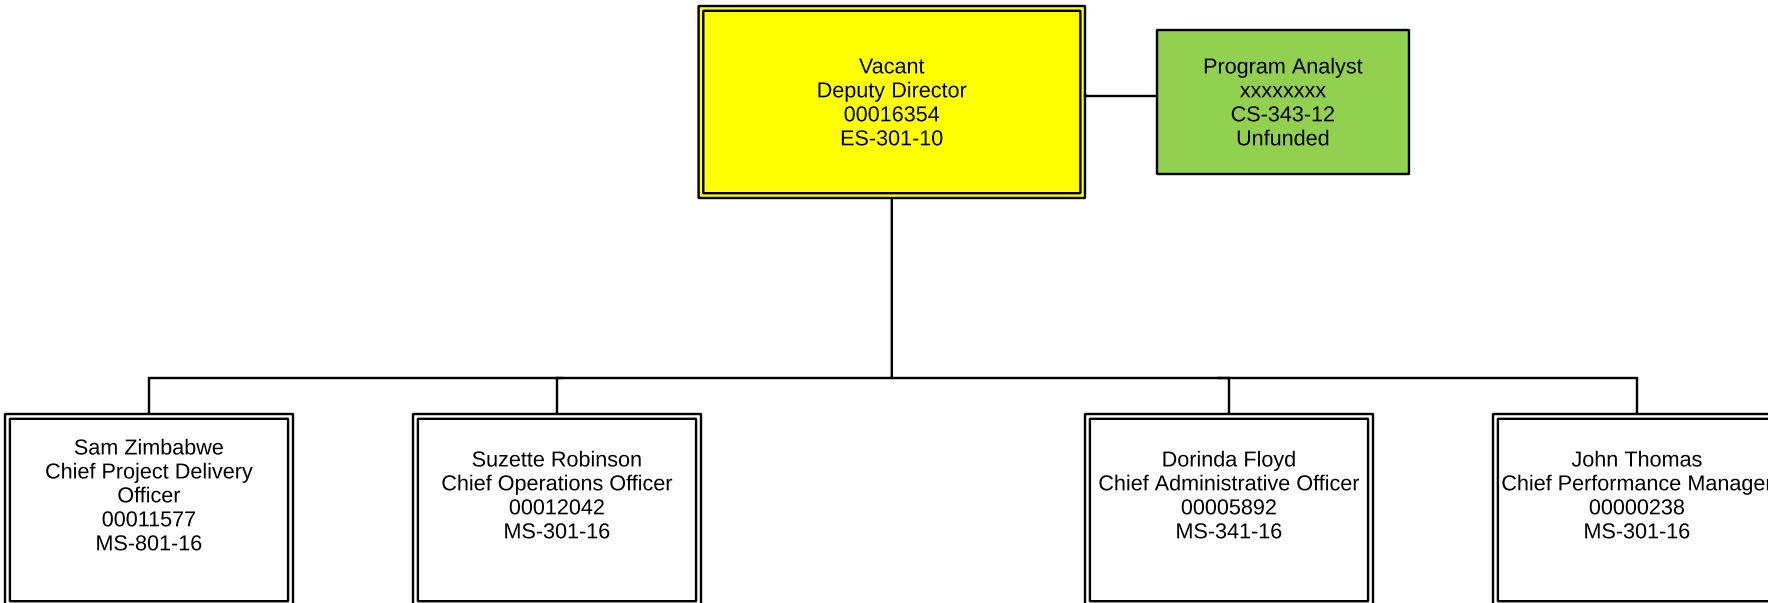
Vacant
Deputy Director
00016354
ES-301-10

Program Analyst
xxxxxxxx
CS-343-12
Unfunded

Sam Zimbabwe
Chief Project Delivery Officer
00011577
MS-801-16

Suzette Robinson
Chief Operations Officer
00012042
MS-301-16

Dorinda Floyd
Chief Administrative Officer
00005892
MS-341-16

John Thomas
Chief Performance Manage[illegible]
00000238
MS-301-16